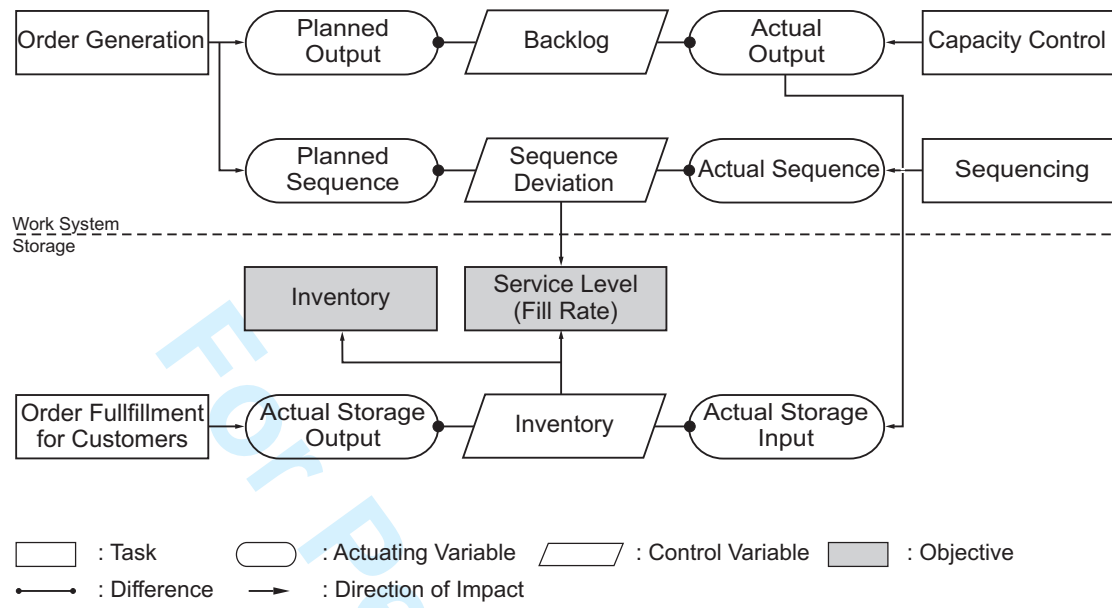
Order Generation

Planned Output

Backlog

Actual Output

Capacity Control

Planned Sequence

Sequence Deviation

Actual Sequence

Sequencing

Work System

Storage

Inventory

Service Level (Fill Rate)

Order Fullfillment for Customers

Actual Storage Output

Inventory

Actual Storage Input

For Peer Review

: Task : Actuating Variable : Control Variable : Objective

: Difference : Direction of Impact